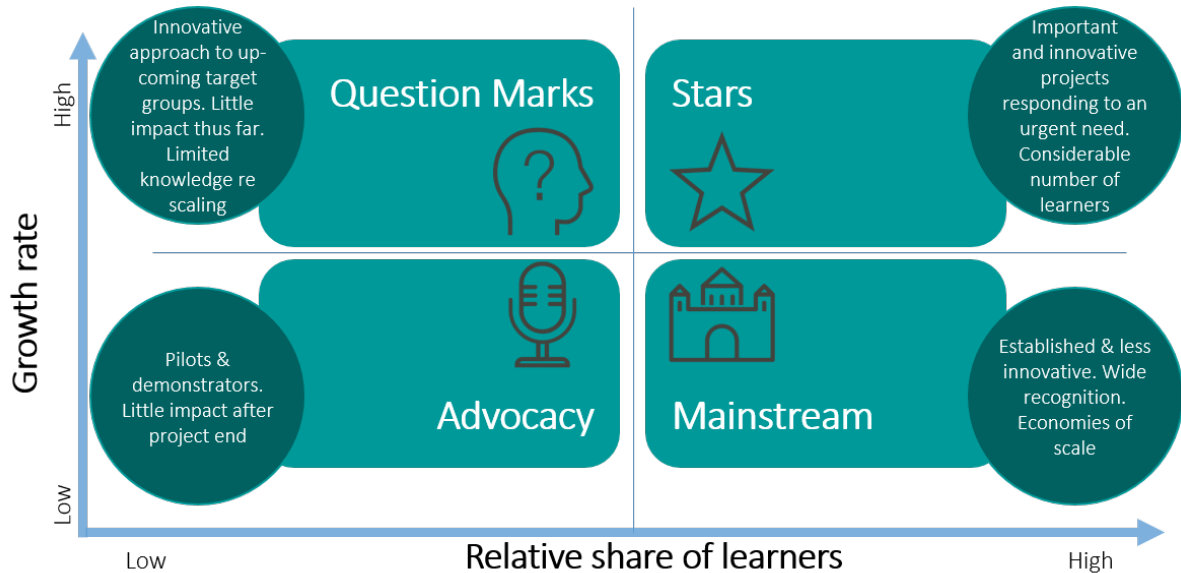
Innovative approach to up-coming target groups. Little impact thus far. Limited knowledge re scaling

Question Marks

Stars

Important and innovative projects responding to an urgent need. Considerable number of learners

High

Growth rate

Low

Pilots & demonstrators. Little impact after project end

Advocacy

Mainstream

Established & less innovative. Wide recognition. Economies of scale

Low

Relative share of learners

High